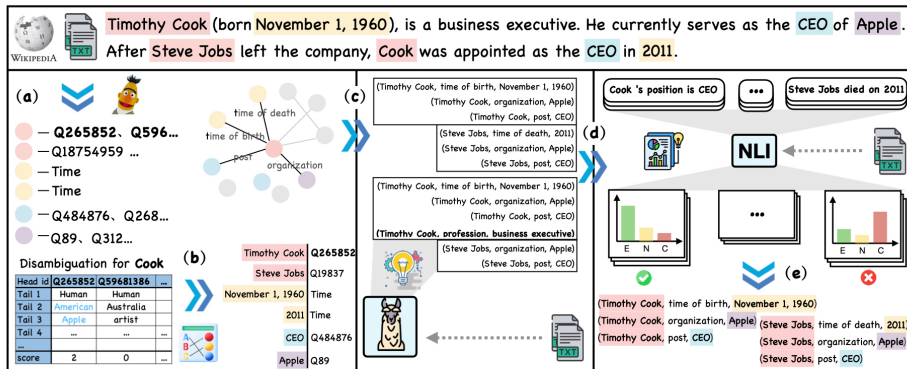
WIKIPEDIA

TXT

Timothy Cook (born November 1, 1960), is a business executive. He currently serves as the CEO of Apple. After Steve Jobs left the company, Cook was appointed as the CEO in 2011.

(a)

— Q265852、Q596...
—Q18754959 ...
—Time
—Time
— Q484876、Q268...
—Q89、Q312...

time of death
time of birth
post
organization

Disambiguation for Cook

| Head id | Q265852 | Q59681386 | ... |
|---|---|---|---|
| Tail 1 | Human | Human | ... |
| Tail 2 | American | Australia | ... |
| Tail 3 | Apple | artist | ... |
| Tail 4 | ... | ... | ... |
| ... | | | |
| score | 2 | 0 | ... |

(b)

| Timothy Cook | Q265852 |
|---|---|
| Steve Jobs | Q19837 |
| November 1, 1960 | Time |
| 2011 | Time |
| CEO | Q484876 |
| Apple | Q89 |

(c)

(Timothy Cook, time of birth, November 1, 1960)
(Timothy Cook, organization, Apple)
(Timothy Cook, post, CEO)
(Steve Jobs, time of death, 2011)
(Steve Jobs, organization, Apple)
(Steve Jobs, post, CEO)

(Timothy Cook, time of birth, November 1, 1960)
(Timothy Cook, organization, Apple)
(Timothy Cook, post, CEO)
(Timothy Cook, profession, business executive)
(Steve Jobs, organization, Apple)
(Steve Jobs, post, CEO)

TXT

(d)

Cook 's position is CEO
•••
Steve Jobs died on 2011

NLI

TXT

E N C
•••
E N C

(e)

(Timothy Cook, time of birth, November 1, 1960)
(Timothy Cook, organization, Apple)
(Timothy Cook, post, CEO)
(Steve Jobs, time of death, 2011)
(Steve Jobs, organization, Apple)
(Steve Jobs, post, CEO)